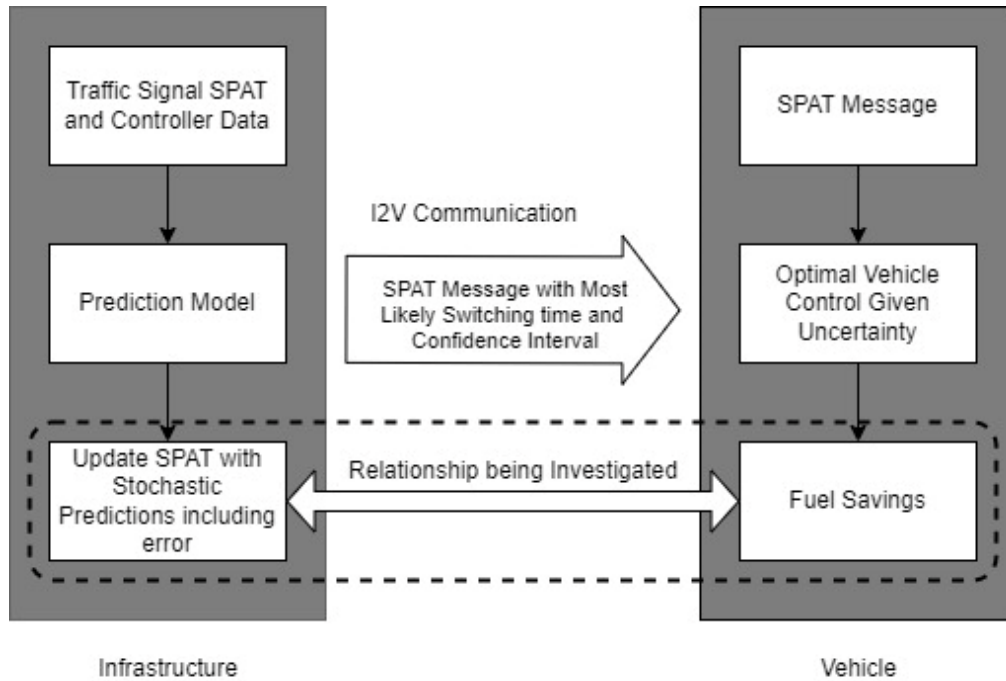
Traffic Signal SPAT and Controller Data

Prediction Model

Update SPAT with Stochastic Predictions including error

I2V Communication

SPAT Message with Most Likely Switching time and Confidence Interval

Relationship being Investigated

SPAT Message

Optimal Vehicle Control Given Uncertainty

Fuel Savings

Infrastructure

Vehicle